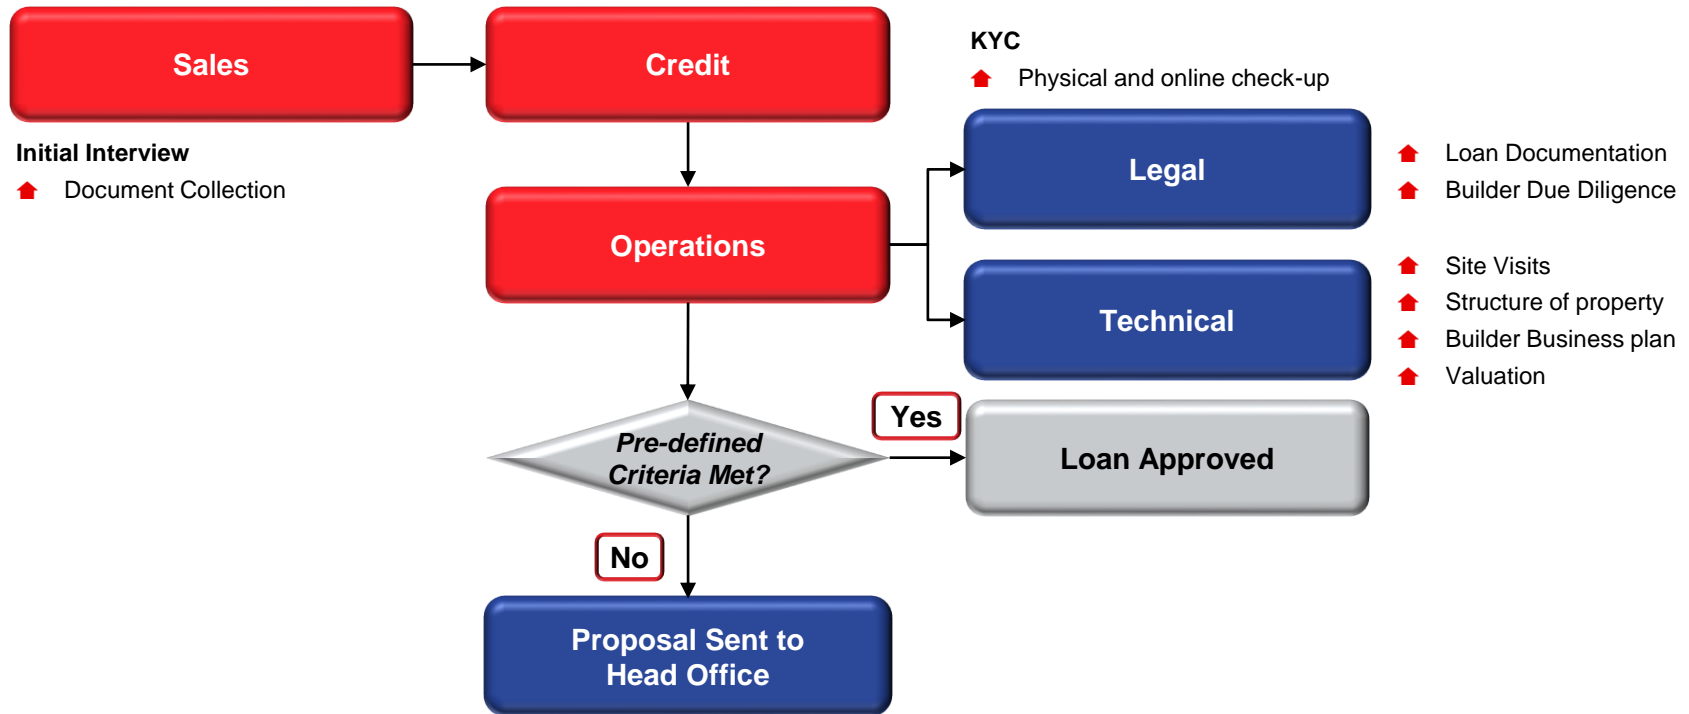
Sales

Credit

KYC
Physical and online check-up

Initial Interview
Document Collection

Operations

Legal

Loan Documentation
Builder Due Diligence

Technical

Site Visits
Structure of property
Builder Business plan
Valuation

Pre-defined Criteria Met?

Yes

Loan Approved

No

Proposal Sent to Head Office